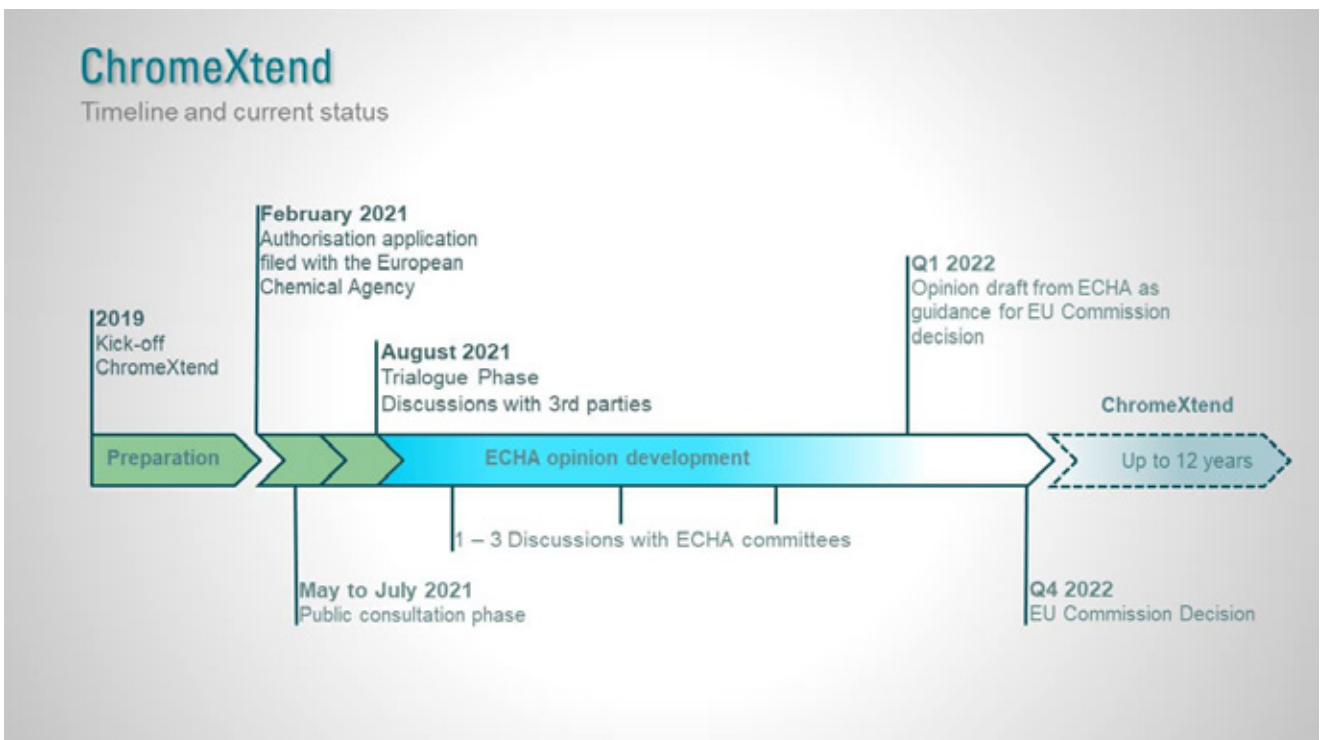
ChromeXtend

Timeline and current status

February 2021
Authorisation application filed with the European Chemical Agency

2019
Kick-off ChromeXtend

August 2021
Trialogue Phase
Discussions with 3rd parties

Q1 2022
Opinion draft from ECHA as guidance for EU Commission decision

ChromeXtend

Preparation

ECHA opinion development

Up to 12 years

1 – 3 Discussions with ECHA committees

May to July 2021
Public consultation phase

Q4 2022
EU Commission Decision